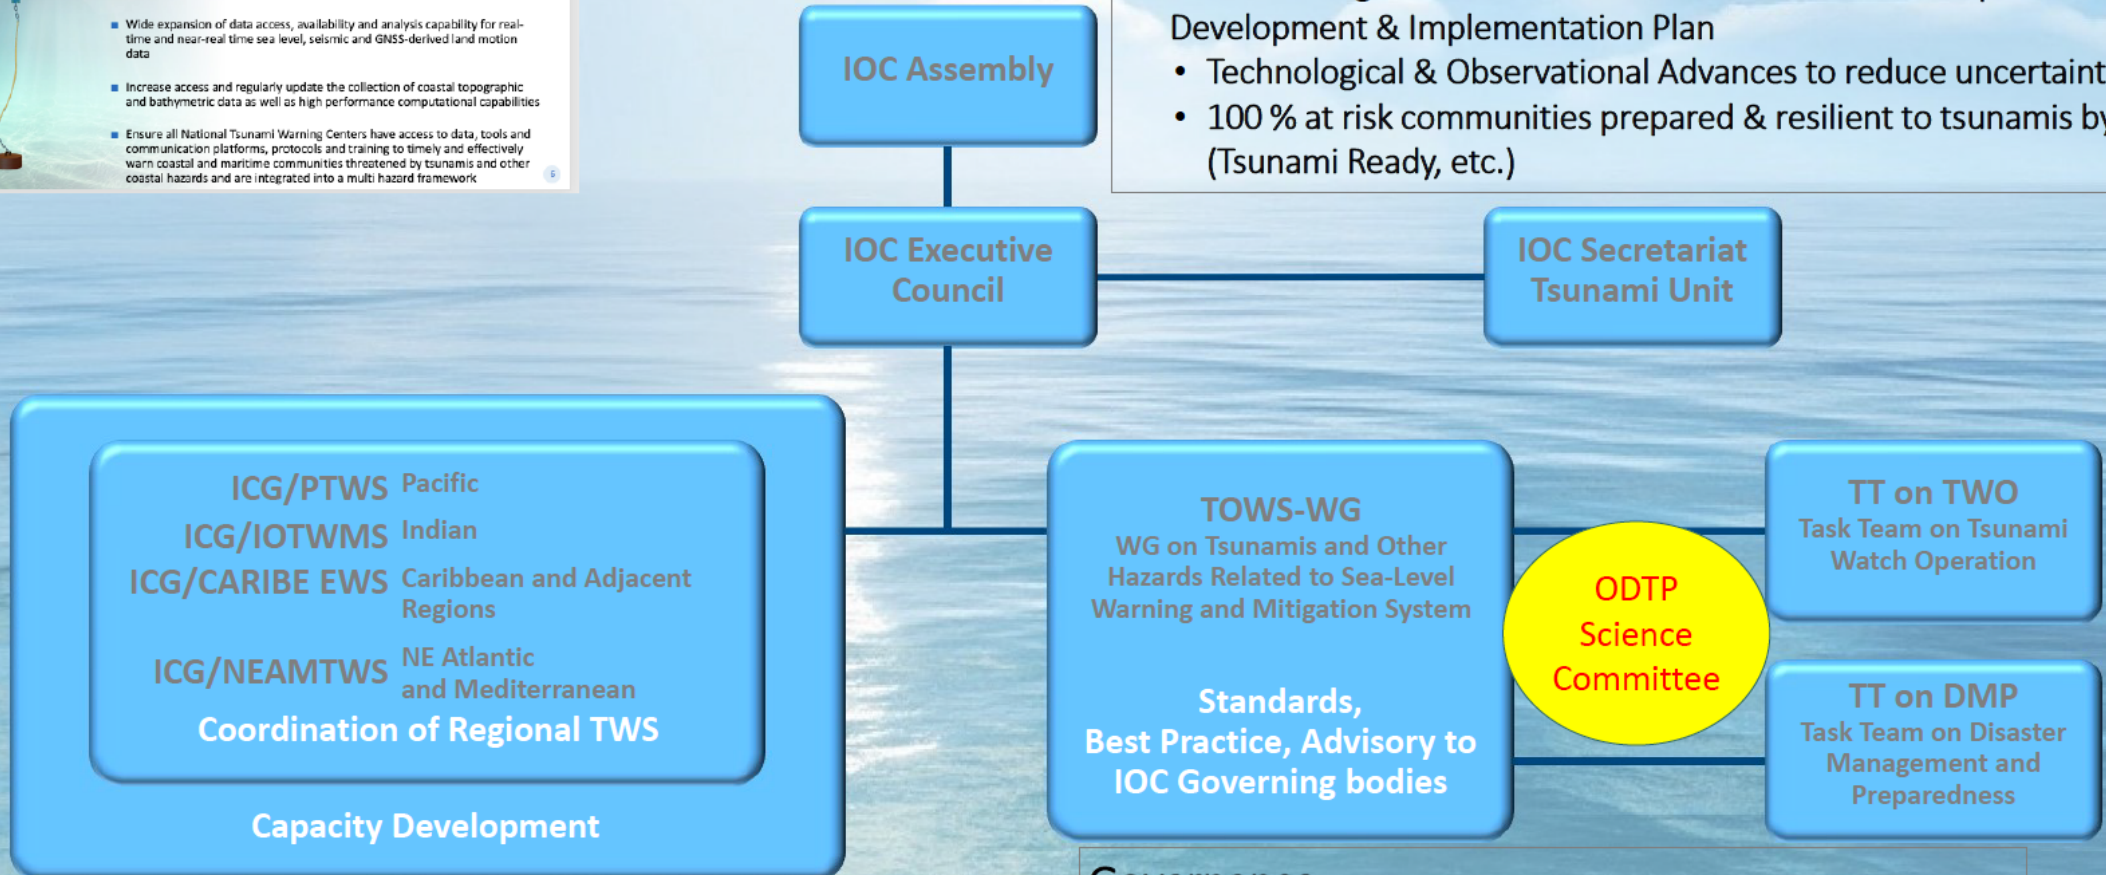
- Wide expansion of data access, availability and analysis capability for real-time and near-real time sea level, seismic and GNSS-derived land motion data
- Increase access and regularly update the collection of coastal topographic and bathymetric data as well as high performance computational capabilities
- Ensure all National Tsunami Warning Centers have access to data, tools and communication platforms, protocols and training to timely and effectively warn coastal and maritime communities threatened by tsunamis and other coastal hazards and are integrated into a multi hazard framework

6

Development & Implementation Plan
- Technological & Observational Advances to reduce uncertaint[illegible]
- 100 % at risk communities prepared & resilient to tsunamis by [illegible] (Tsunami Ready, etc.)

IOC Assembly

IOC Executive Council

IOC Secretariat Tsunami Unit

ICG/PTWS Pacific
ICG/IOTWMS Indian
ICG/CARIBE EWS Caribbean and Adjacent Regions
ICG/NEAMTWS NE Atlantic and Mediterranean
Coordination of Regional TWS

Capacity Development

TOWS-WG
WG on Tsunamis and Other Hazards Related to Sea-Level Warning and Mitigation System

Standards, Best Practice, Advisory to IOC Governing bodies

ODTP Science Committee

TT on TWO
Task Team on Tsunami Watch Operation

TT on DMP
Task Team on Disaster Management and Preparedness

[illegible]